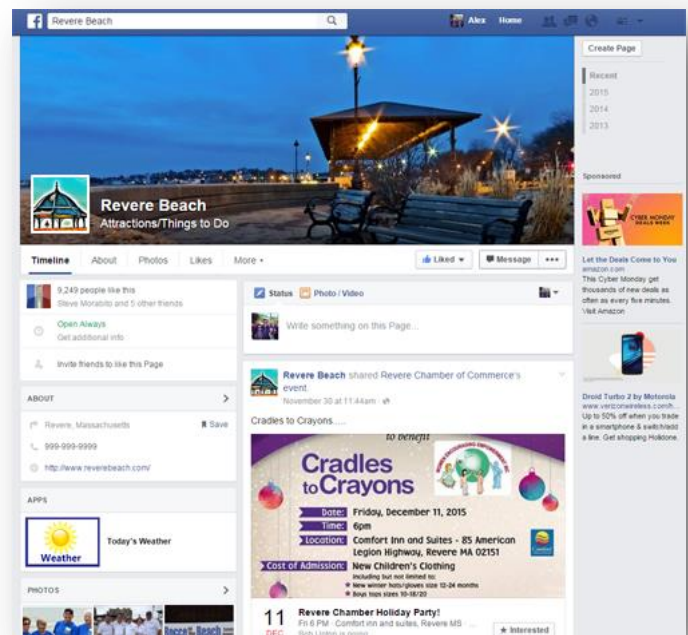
Revere Beach

Alex Home

Create Page

Recent
2015
2014
2013

Revere Beach
Attractions/Things to Do

Timeline About Photos Likes More

Liked Message ...

9,249 people like this
Steve Morabito and 5 other friends

Open Always
Get additional info

Invite friends to like this Page

ABOUT

Revere, Massachusetts Save

999-999-9999

http://www.reverebeach.com/

APPS

Weather

Today's Weather

PHOTOS

Status Photo / Video

Write something on this Page...

Revere Beach shared Revere Chamber of Commerce's event
November 30 at 11:44am

Cradles to Crayons.....

to benefit

Cradles to Crayons

Date: Friday, December 11, 2015
Time: 6pm
Location: Comfort Inn and Suites - 85 American Legion Highway, Revere MA 02151
Cost of Admission: New Children's Clothing
including but not limited to:
New winter hats/gloves size 12-24 months
Boys tops sizes 10-18/20

11 DEC
Revere Chamber Holiday Party!
Fri 6 PM · Comfort Inn and Suites, Revere MS
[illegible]

Interested

Sponsored

CYBER MONDAY DEALS WEEK

Let the Deals Come to You
amazon.com
This Cyber Monday get thousands of new deals as often as every five minutes. Visit Amazon

Droid Turbo 2 by Motorola
www.verizonwireless.com/...
Up to 50% off when you trade in a smartphone & switch/add a line. Get shopping Holidone.